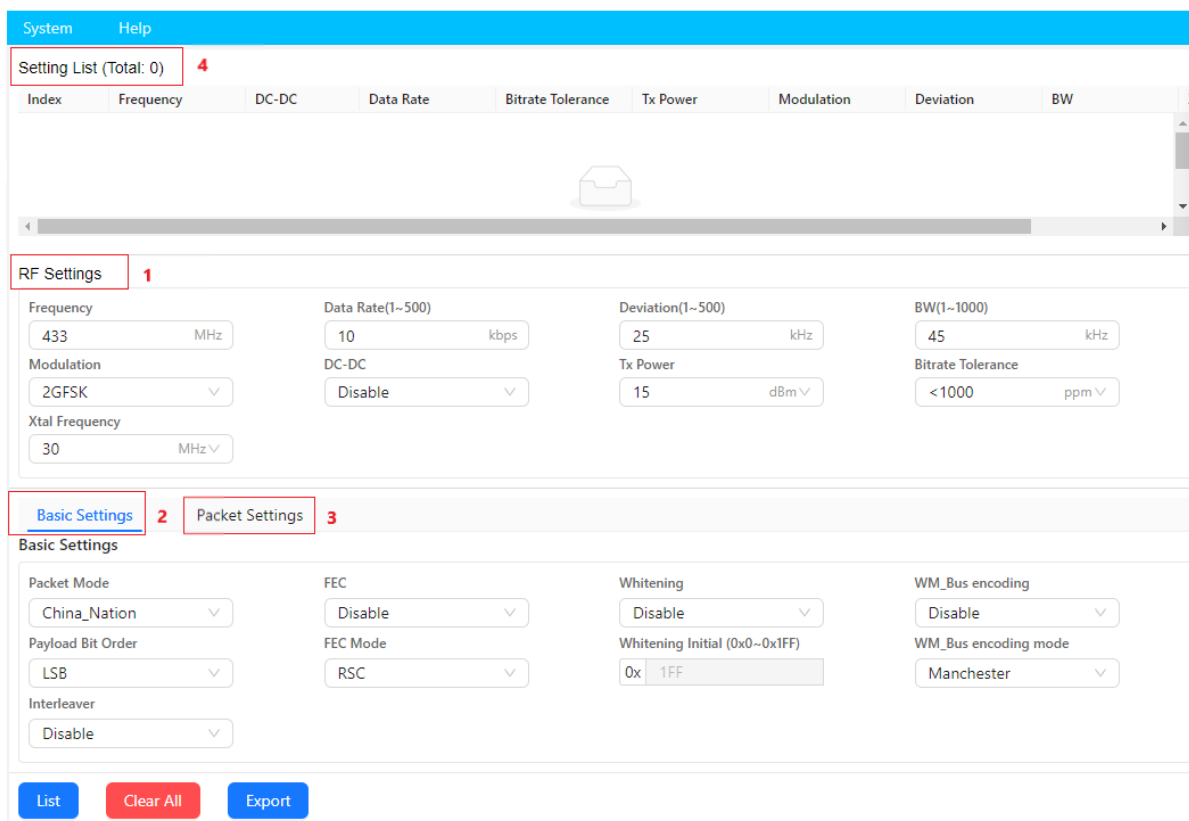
System Help

Setting List (Total: 0) 4

| Index | Frequency | DC-DC | Data Rate | Bitrate Tolerance | Tx Power | Modulation | Deviation | BW |
|---|---|---|---|---|---|---|---|---|

RF Settings 1

Frequency
433 MHz

Data Rate(1~500)
10 kbps

Deviation(1~500)
25 kHz

BW(1~1000)
45 kHz

Modulation
2GFSK

DC-DC
Disable

Tx Power
15 dBm

Bitrate Tolerance
<1000 ppm

Xtal Frequency
30 MHz

Basic Settings 2 Packet Settings 3

Basic Settings

Packet Mode
China_Nation

FEC
Disable

Whitening
Disable

WM_Bus encoding
Disable

Payload Bit Order
LSB

FEC Mode
RSC

Whitening Initial (0x0~0x1FF)
0x 1FF

WM_Bus encoding mode
Manchester

Interleaver
Disable

List Clear All Export